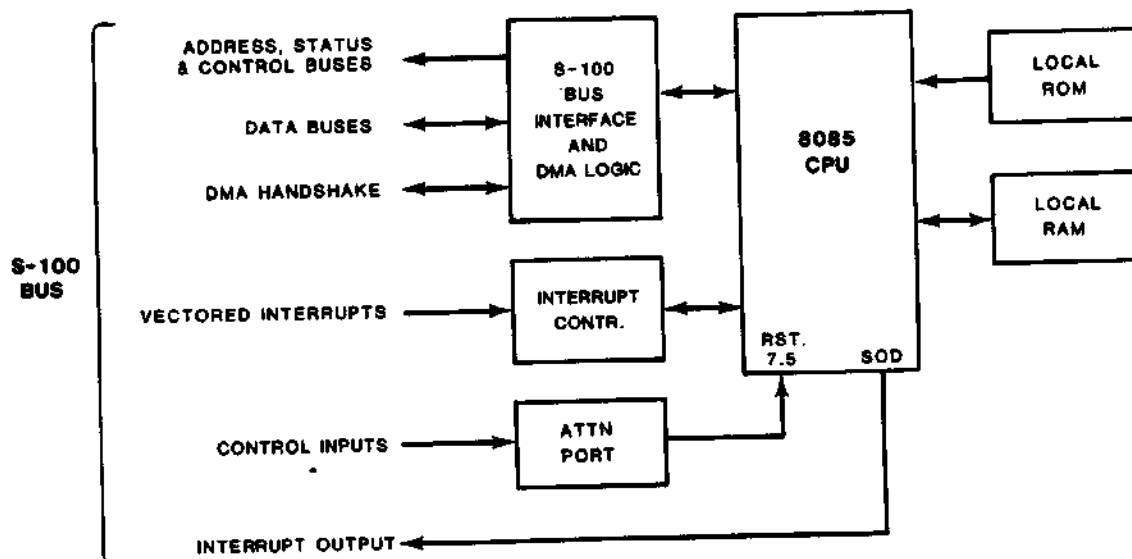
S-100 BUS

ADDRESS, STATUS & CONTROL BUSES

DATA BUSES

DMA HANDSHAKE

S-100 BUS INTERFACE AND DMA LOGIC

8085 CPU

LOCAL ROM

LOCAL RAM

VECTORED INTERRUPTS

INTERRUPT CONTR.

RST. 7.5

SOD

CONTROL INPUTS

ATTN PORT

INTERRUPT OUTPUT